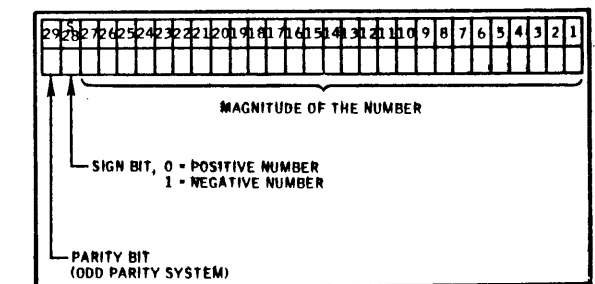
| 29 | S 28 | 27 | 26 | 25 | 24 | 23 | 22 | 21 | 20 | 19 | 18 | 17 | 16 | 15 | 14 | 13 | 12 | 11 | 10 | 9 | 8 | 7 | 6 | 5 | 4 | 3 | 2 | 1 |
|---|---|---|---|---|---|---|---|---|---|---|---|---|---|---|---|---|---|---|---|---|---|---|---|---|---|---|---|---|

MAGNITUDE OF THE NUMBER

SIGN BIT, 0 = POSITIVE NUMBER
1 = NEGATIVE NUMBER

PARITY BIT
(ODD PARITY SYSTEM)